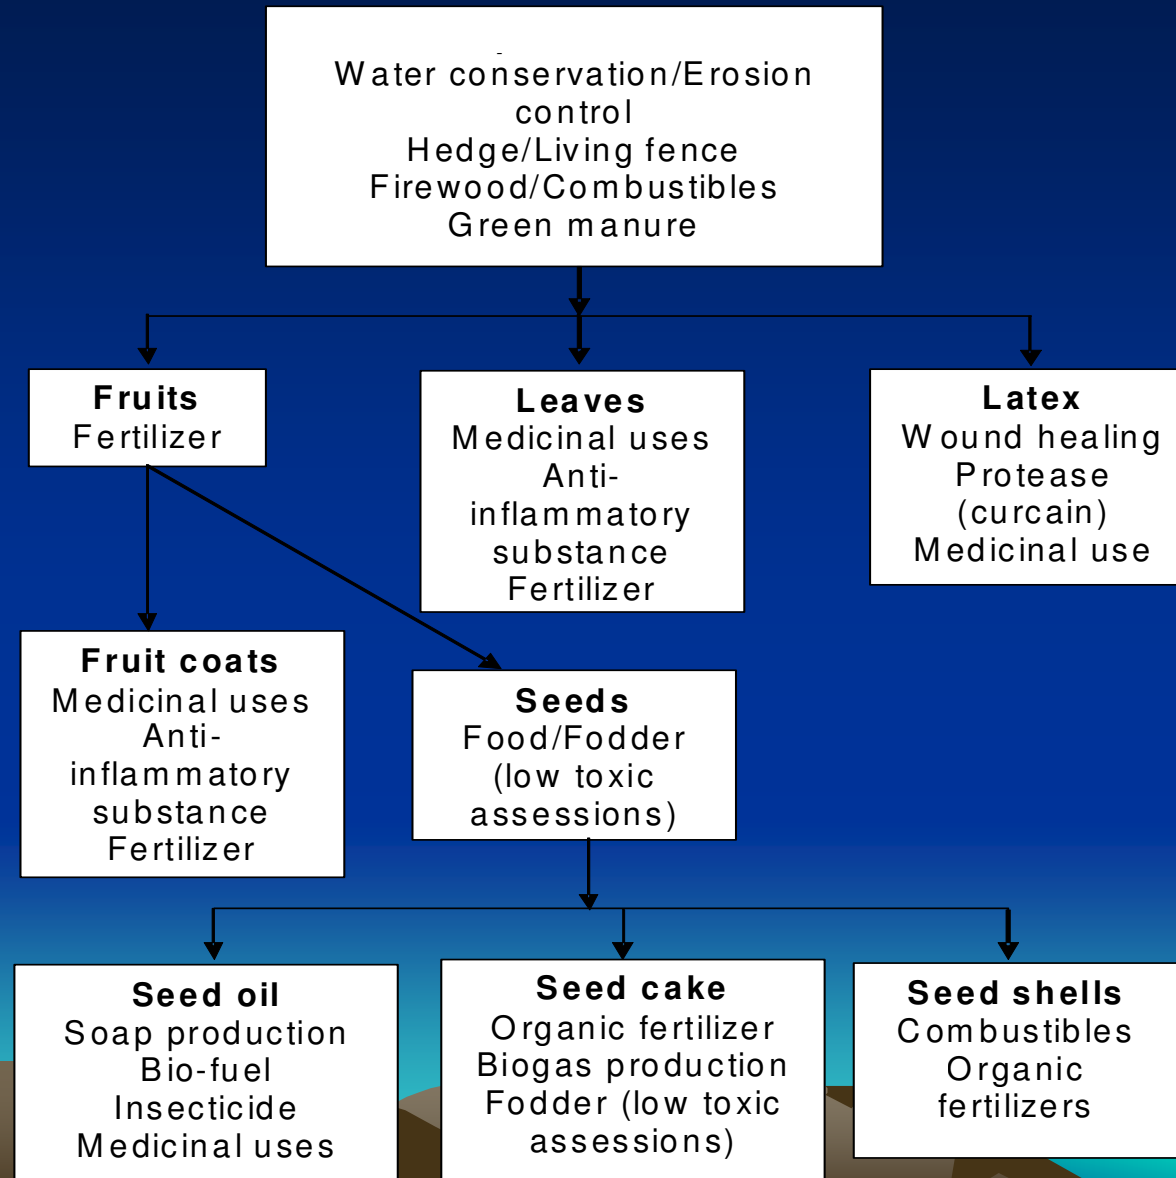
Water conservation/Erosion control
Hedge/Living fence
Firewood/Combustibles
Green manure

**Fruits**
Fertilizer

**Leaves**
Medicinal uses
Anti-inflammatory substance
Fertilizer

**Latex**
Wound healing
Protease (curcain)
Medicinal use

**Fruit coats**
Medicinal uses
Anti-inflammatory substance
Fertilizer

**Seeds**
Food/Fodder (low toxic assessions)

**Seed oil**
Soap production
Bio-fuel
Insecticide
Medicinal uses

**Seed cake**
Organic fertilizer
Biogas production
Fodder (low toxic assessions)

**Seed shells**
Combustibles
Organic fertilizers